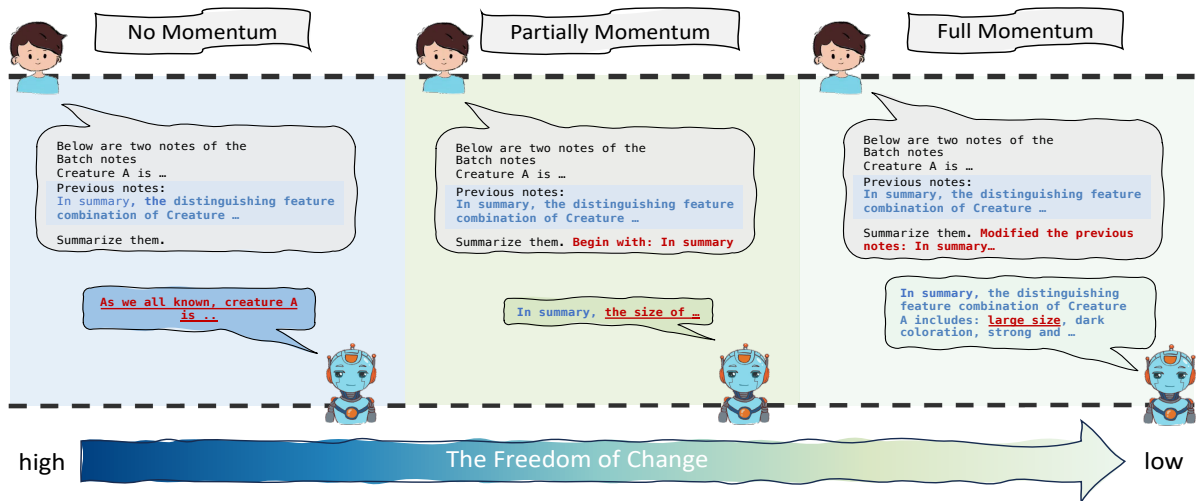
No Momentum

Below are two notes of the Batch notes
Creature A is …
Previous notes:
In summary, the distinguishing feature combination of Creature …

Summarize them.

As we all known, creature A is ..

Partially Momentum

Below are two notes of the Batch notes
Creature A is …
Previous notes:
In summary, the distinguishing feature combination of Creature …

Summarize them. Begin with: In summary

In summary, the size of …

Full Momentum

Below are two notes of the Batch notes
Creature A is …
Previous notes:
In summary, the distinguishing feature combination of Creature …

Summarize them. Modified the previous notes: In summary…

In summary, the distinguishing feature combination of Creature A includes: large size, dark coloration, strong and …

high The Freedom of Change low